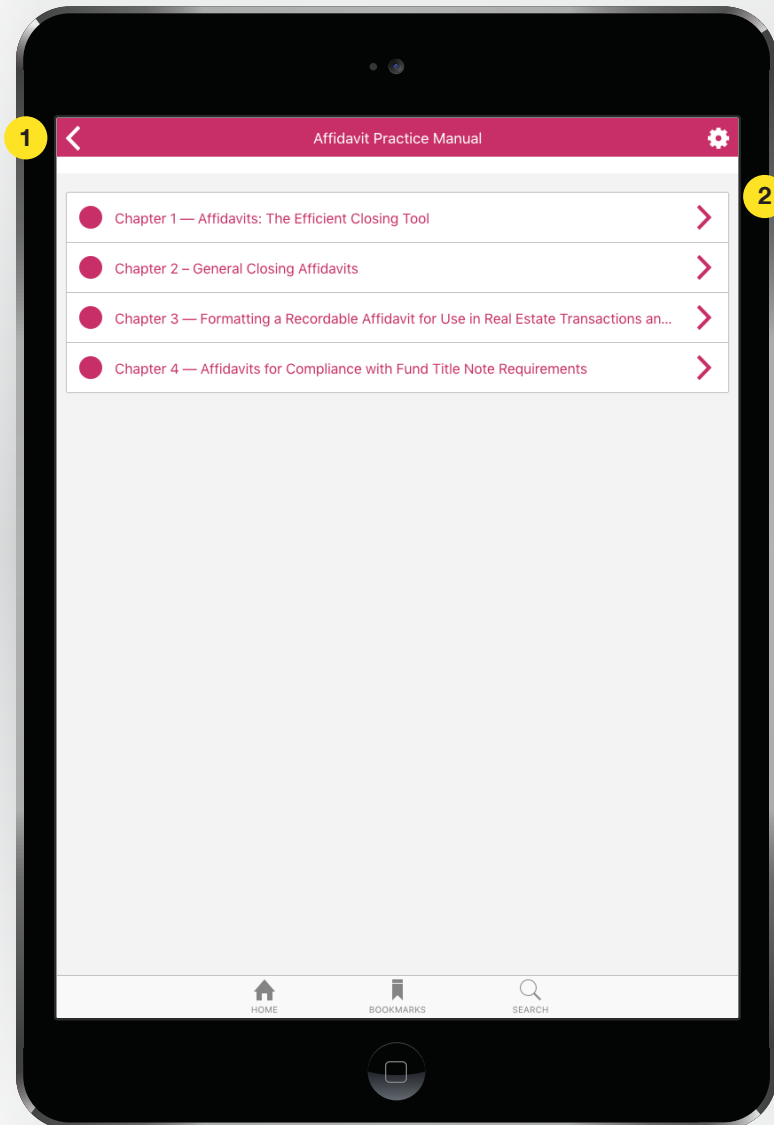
1

Affidavit Practice Manual

2

Chapter 1 — Affidavits: The Efficient Closing Tool

Chapter 2 – General Closing Affidavits

Chapter 3 — Formatting a Recordable Affidavit for Use in Real Estate Transactions an...

Chapter 4 — Affidavits for Compliance with Fund Title Note Requirements

HOME

BOOKMARKS

SEARCH